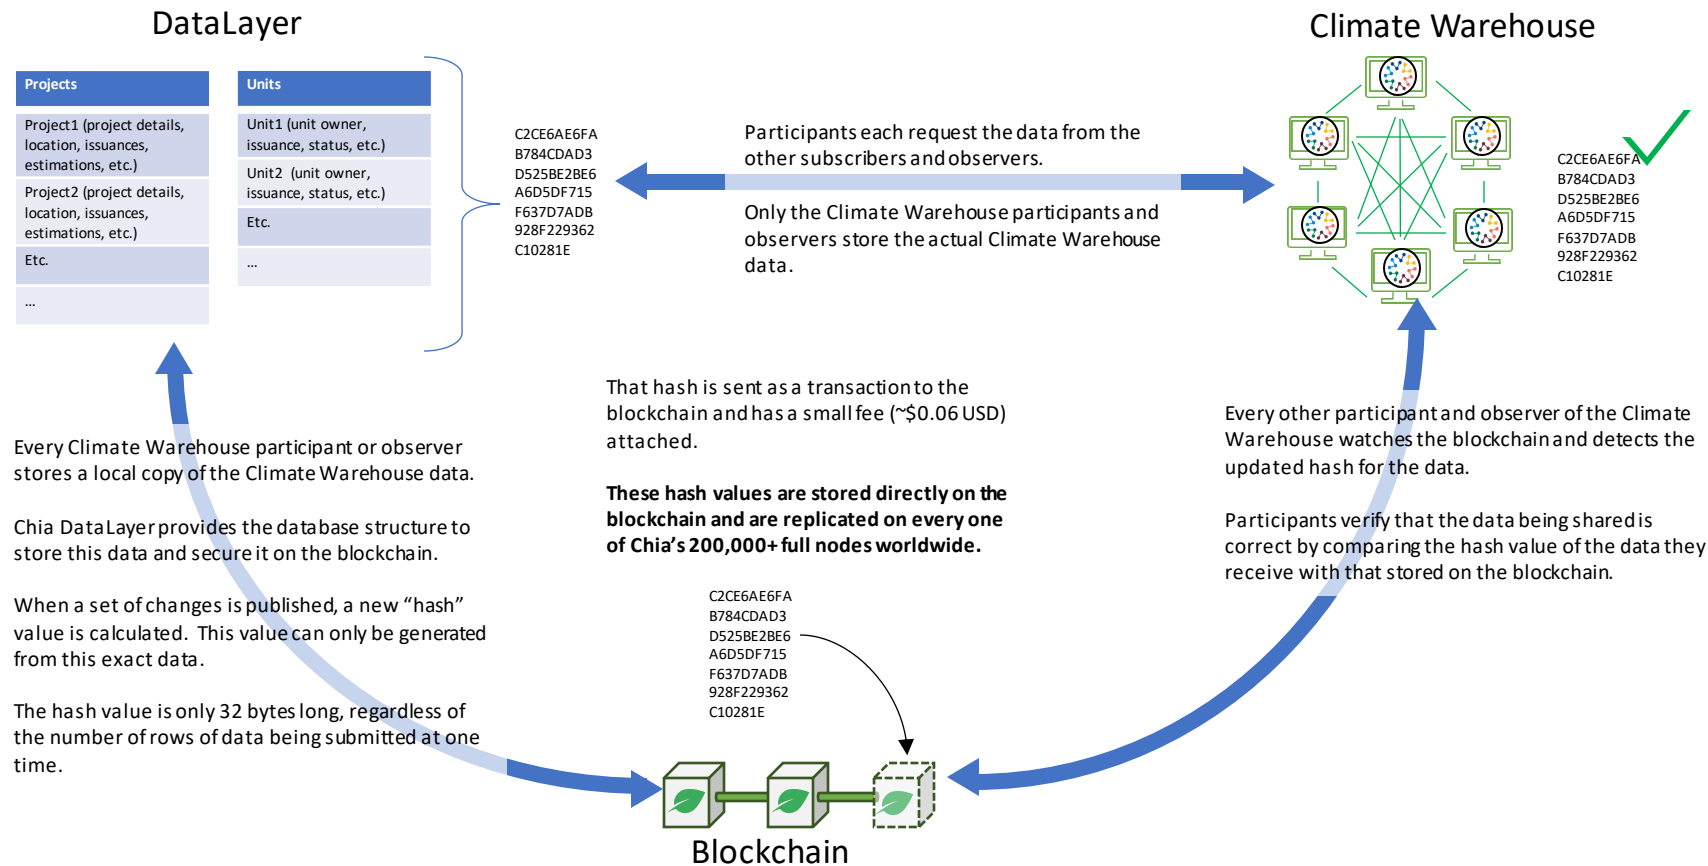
DataLayer

| Projects | Units |
|---|---|
| Project1 (project details, location, issuances, estimations, etc.) | Unit1 (unit owner, issuance, status, etc.) |
| Project2 (project details, location, issuances, estimations, etc.) | Unit2 (unit owner, issuance, status, etc.) |
| Etc. | Etc. |
| ... | ... |

C2CE6AE6FA
B784CDAD3
D525BE2BE6
A6D5DF715
F637D7ADB
928F229362
C10281E

Participants each request the data from the other subscribers and observers.

Only the Climate Warehouse participants and observers store the actual Climate Warehouse data.

Climate Warehouse

C2CE6AE6FA
B784CDAD3
D525BE2BE6
A6D5DF715
F637D7ADB
928F229362
C10281E

Every Climate Warehouse participant or observer stores a local copy of the Climate Warehouse data.

Chia DataLayer provides the database structure to store this data and secure it on the blockchain.

When a set of changes is published, a new “hash” value is calculated. This value can only be generated from this exact data.

The hash value is only 32 bytes long, regardless of the number of rows of data being submitted at one time.

That hash is sent as a transaction to the blockchain and has a small fee (~$0.06 USD) attached.

**These hash values are stored directly on the blockchain and are replicated on every one of Chia’s 200,000+ full nodes worldwide.**

Every other participant and observer of the Climate Warehouse watches the blockchain and detects the updated hash for the data.

Participants verify that the data being shared is correct by comparing the hash value of the data they receive with that stored on the blockchain.

C2CE6AE6FA
B784CDAD3
D525BE2BE6
A6D5DF715
F637D7ADB
928F229362
C10281E

Blockchain